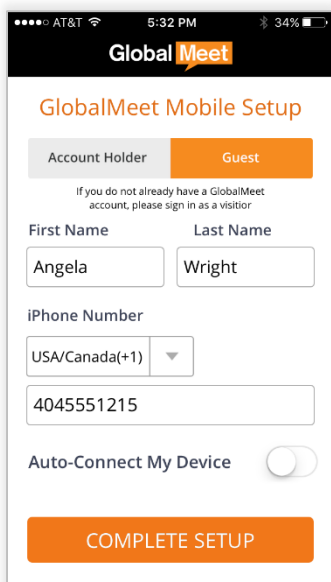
●●●●○ AT&T 5:32 PM 34%

Global Meet

GlobalMeet Mobile Setup

Account Holder
Guest

If you do not already have a GlobalMeet account, please sign in as a visitior

First Name
Last Name

Angela
Wright

iPhone Number

USA/Canada(+1)

4045551215

Auto-Connect My Device

COMPLETE SETUP